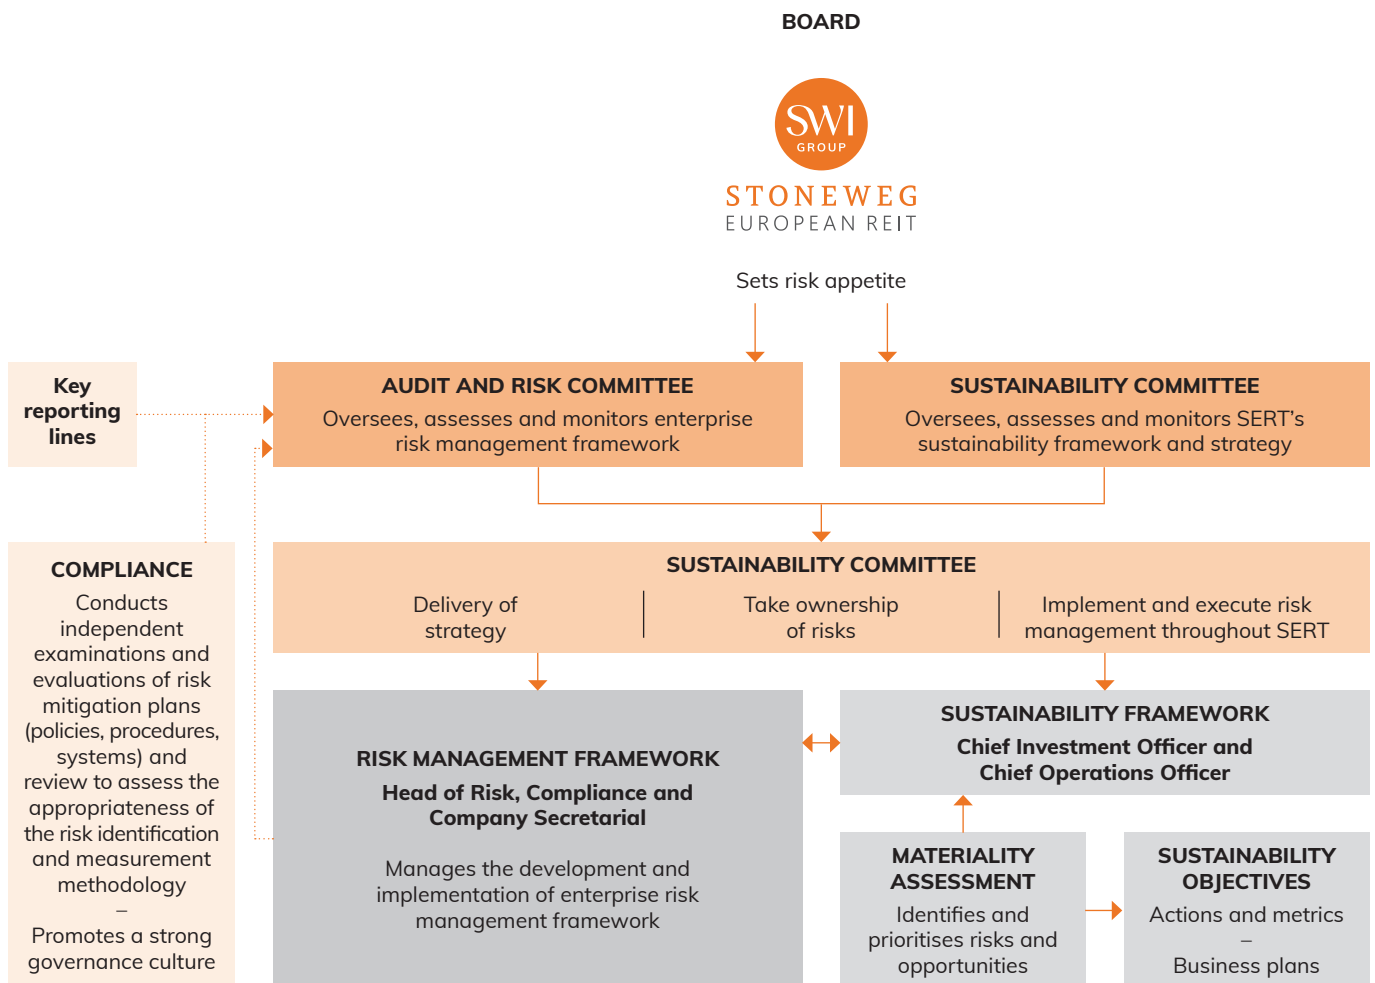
BOARD

SWI
GROUP

STONEWEG
EUROPEAN REIT

Sets risk appetite

Key reporting lines

AUDIT AND RISK COMMITTEE
Oversees, assesses and monitors enterprise risk management framework

SUSTAINABILITY COMMITTEE
Oversees, assesses and monitors SERT's sustainability framework and strategy

COMPLIANCE
Conducts independent examinations and evaluations of risk mitigation plans (policies, procedures, systems) and review to assess the appropriateness of the risk identification and measurement methodology
–
Promotes a strong governance culture

SUSTAINABILITY COMMITTEE
Delivery of strategy
Take ownership of risks
Implement and execute risk management throughout SERT

RISK MANAGEMENT FRAMEWORK
Head of Risk, Compliance and Company Secretarial
Manages the development and implementation of enterprise risk management framework

SUSTAINABILITY FRAMEWORK
Chief Investment Officer and Chief Operations Officer

MATERIALITY ASSESSMENT
Identifies and prioritises risks and opportunities

SUSTAINABILITY OBJECTIVES
Actions and metrics
–
Business plans